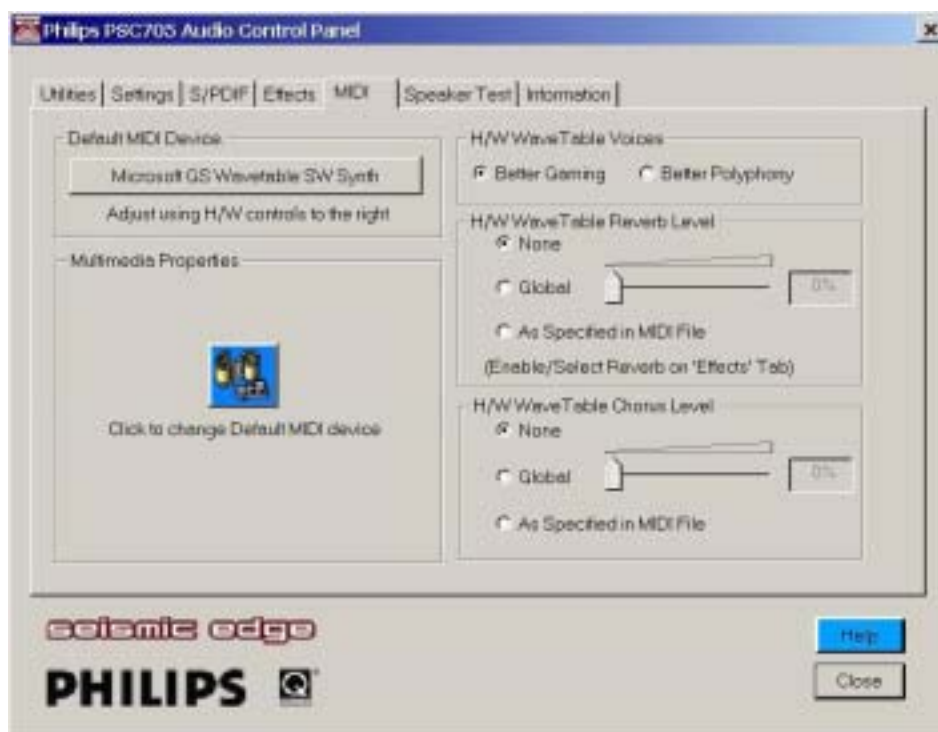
Philips PSC705 Audio Control Panel

Utilities | Settings | S/PDIF | Effects | MIDI | Speaker Test | Information

Default MIDI Device

Microsoft GS Wavetable SW Synth

Adjust using H/W controls to the right

Multimedia Properties

Click to change Default MIDI device

H/W WaveTable Voices

Better Gaming

Better Polyphony

H/W WaveTable Reverb Level

None

Global

0%

As Specified in MIDI File

(Enable/Select Reverb on 'Effects' Tab)

H/W WaveTable Chorus Level

None

Global

0%

As Specified in MIDI File

seismic edge

PHILIPS

Help

Close